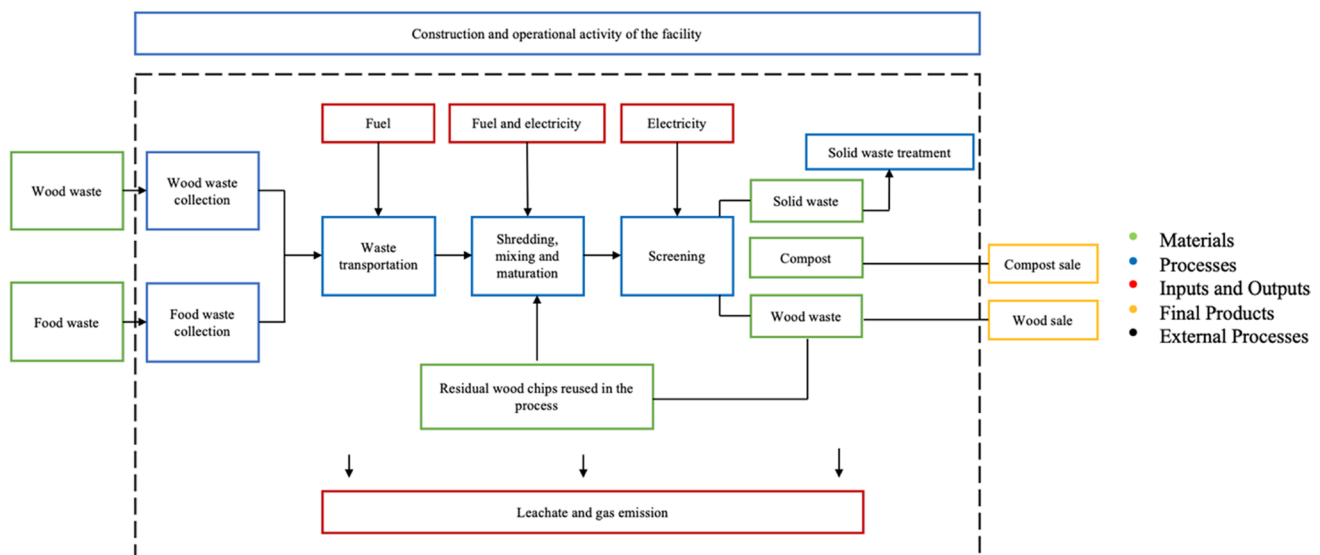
Construction and operational activity of the facility

Wood waste

Wood waste collection

Food waste

Food waste collection

Fuel

Waste transportation

Fuel and electricity

Shredding, mixing and maturation

Electricity

Screening

Solid waste treatment

Solid waste

Compost

Wood waste

Compost sale

Wood sale

Residual wood chips reused in the process

Leachate and gas emission

Materials
Processes
Inputs and Outputs
Final Products
External Processes